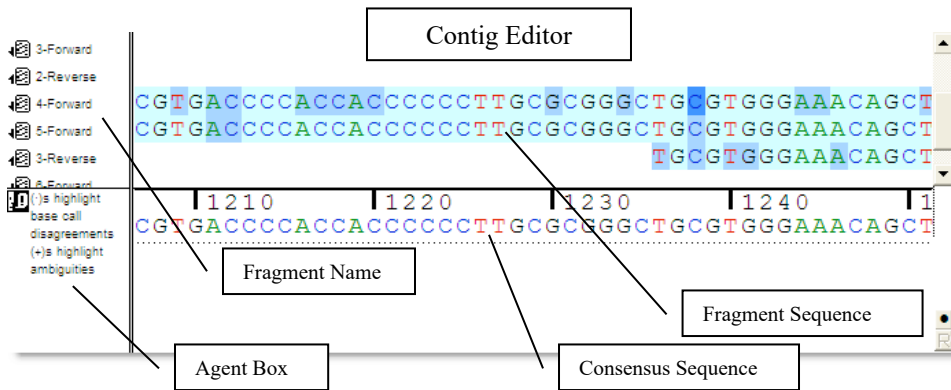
Contig Editor

3-Forward
2-Reverse
4-Forward
5-Forward
3-Reverse
6-Forward

CGTGACCCCACCACCCCCCTTGCGCGGGCTGCGTGGGAAACAGCT
CGTGACCCCACCACCCCCCTTGCGCGGGCTGCGTGGGAAACAGCT
TGCGTGGGAAACAGCT

1210 1220 1230 1240 1

(-)s highlight base call disagreements (+)s highlight ambiguities

CGTGACCCCACCACCCCCCTTGCGCGGGCTGCGTGGGAAACAGCT

Fragment Name

Fragment Sequence

Agent Box

Consensus Sequence